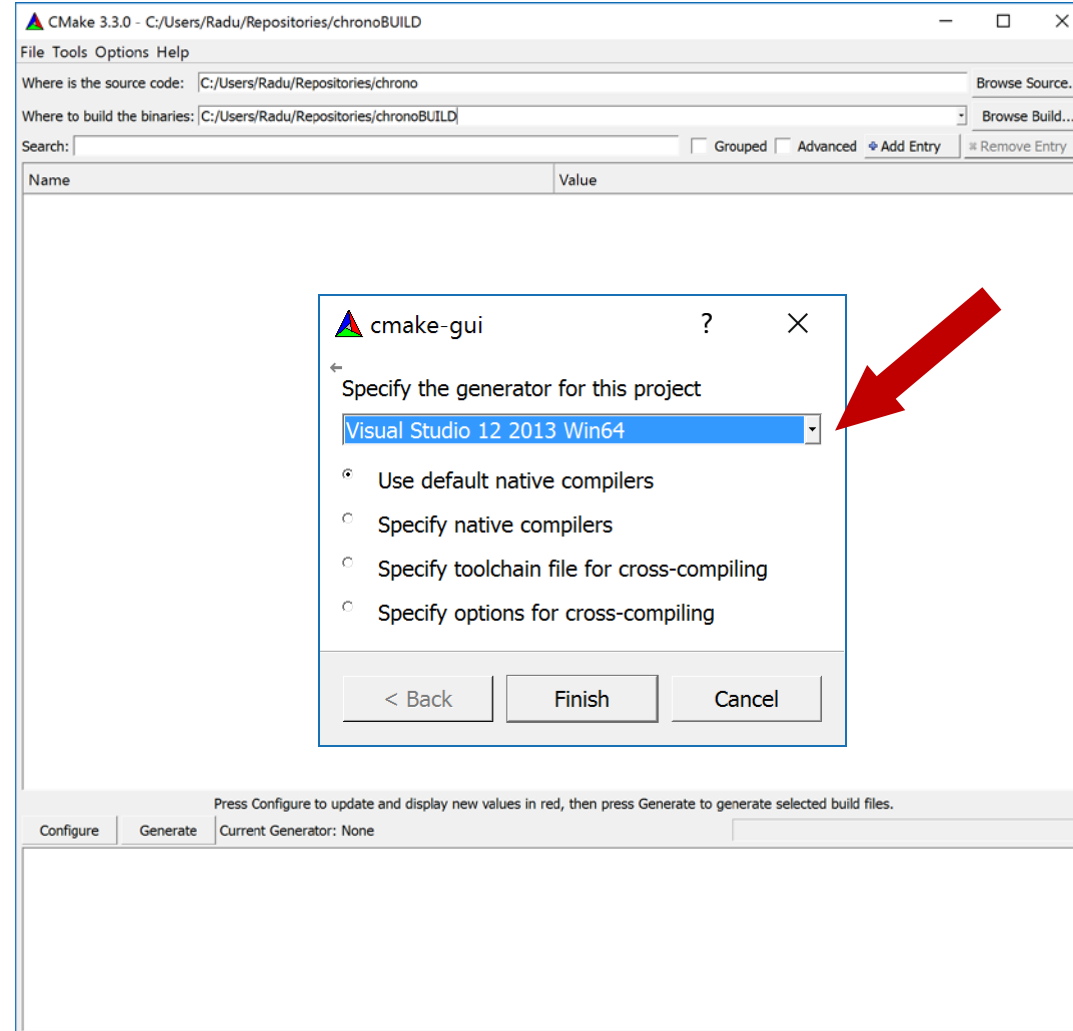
CMake 3.3.0 - C:/Users/Radu/Repositories/chronoBUILD

File Tools Options Help

Where is the source code: C:/Users/Radu/Repositories/chrono
Browse Source.

Where to build the binaries: C:/Users/Radu/Repositories/chronoBUILD
Browse Build...

Search:
Grouped
Advanced
Add Entry
Remove Entry

| Name | Value |
|---|---|

cmake-gui
?

Specify the generator for this project

Visual Studio 12 2013 Win64

Use default native compilers

Specify native compilers

Specify toolchain file for cross-compiling

Specify options for cross-compiling

< Back
Finish
Cancel

Press Configure to update and display new values in red, then press Generate to generate selected build files.

Configure
Generate
Current Generator: None